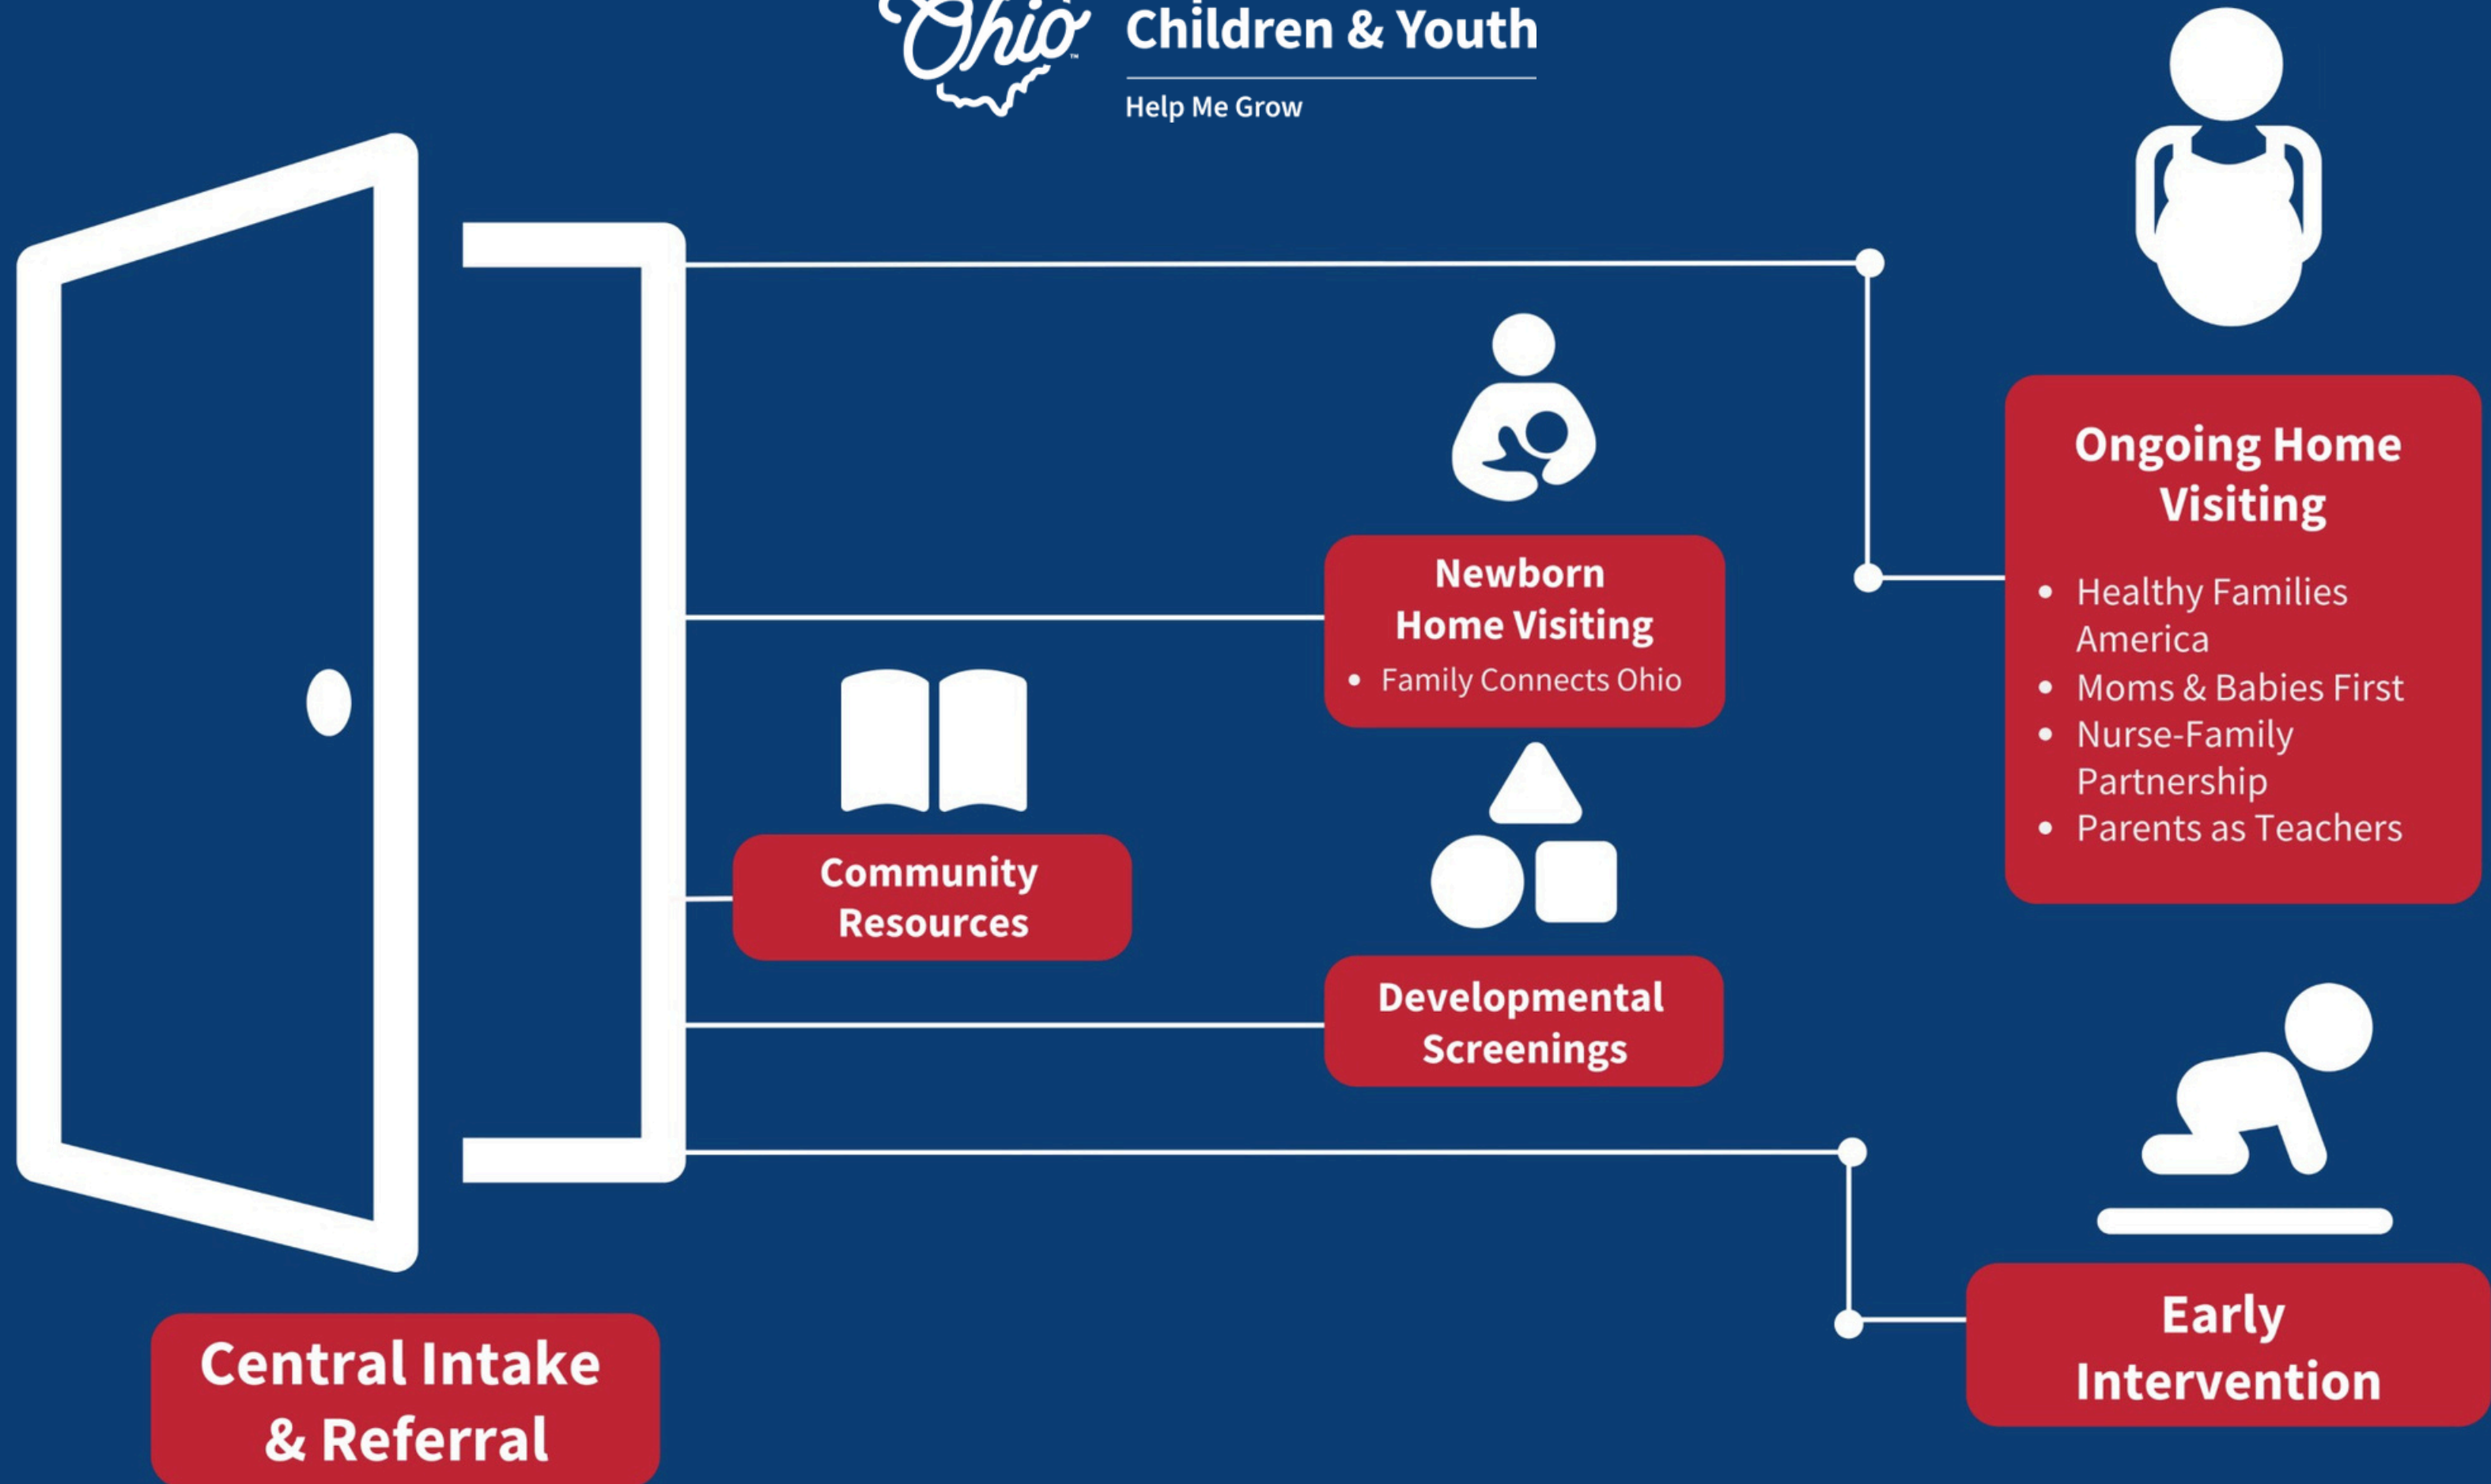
Ohio Children & Youth

Help Me Grow

Ongoing Home Visiting

- Healthy Families America
- Moms & Babies First
- Nurse-Family Partnership
- Parents as Teachers

Newborn Home Visiting

- Family Connects Ohio

Community Resources

Developmental Screenings

Early Intervention

Central Intake & Referral